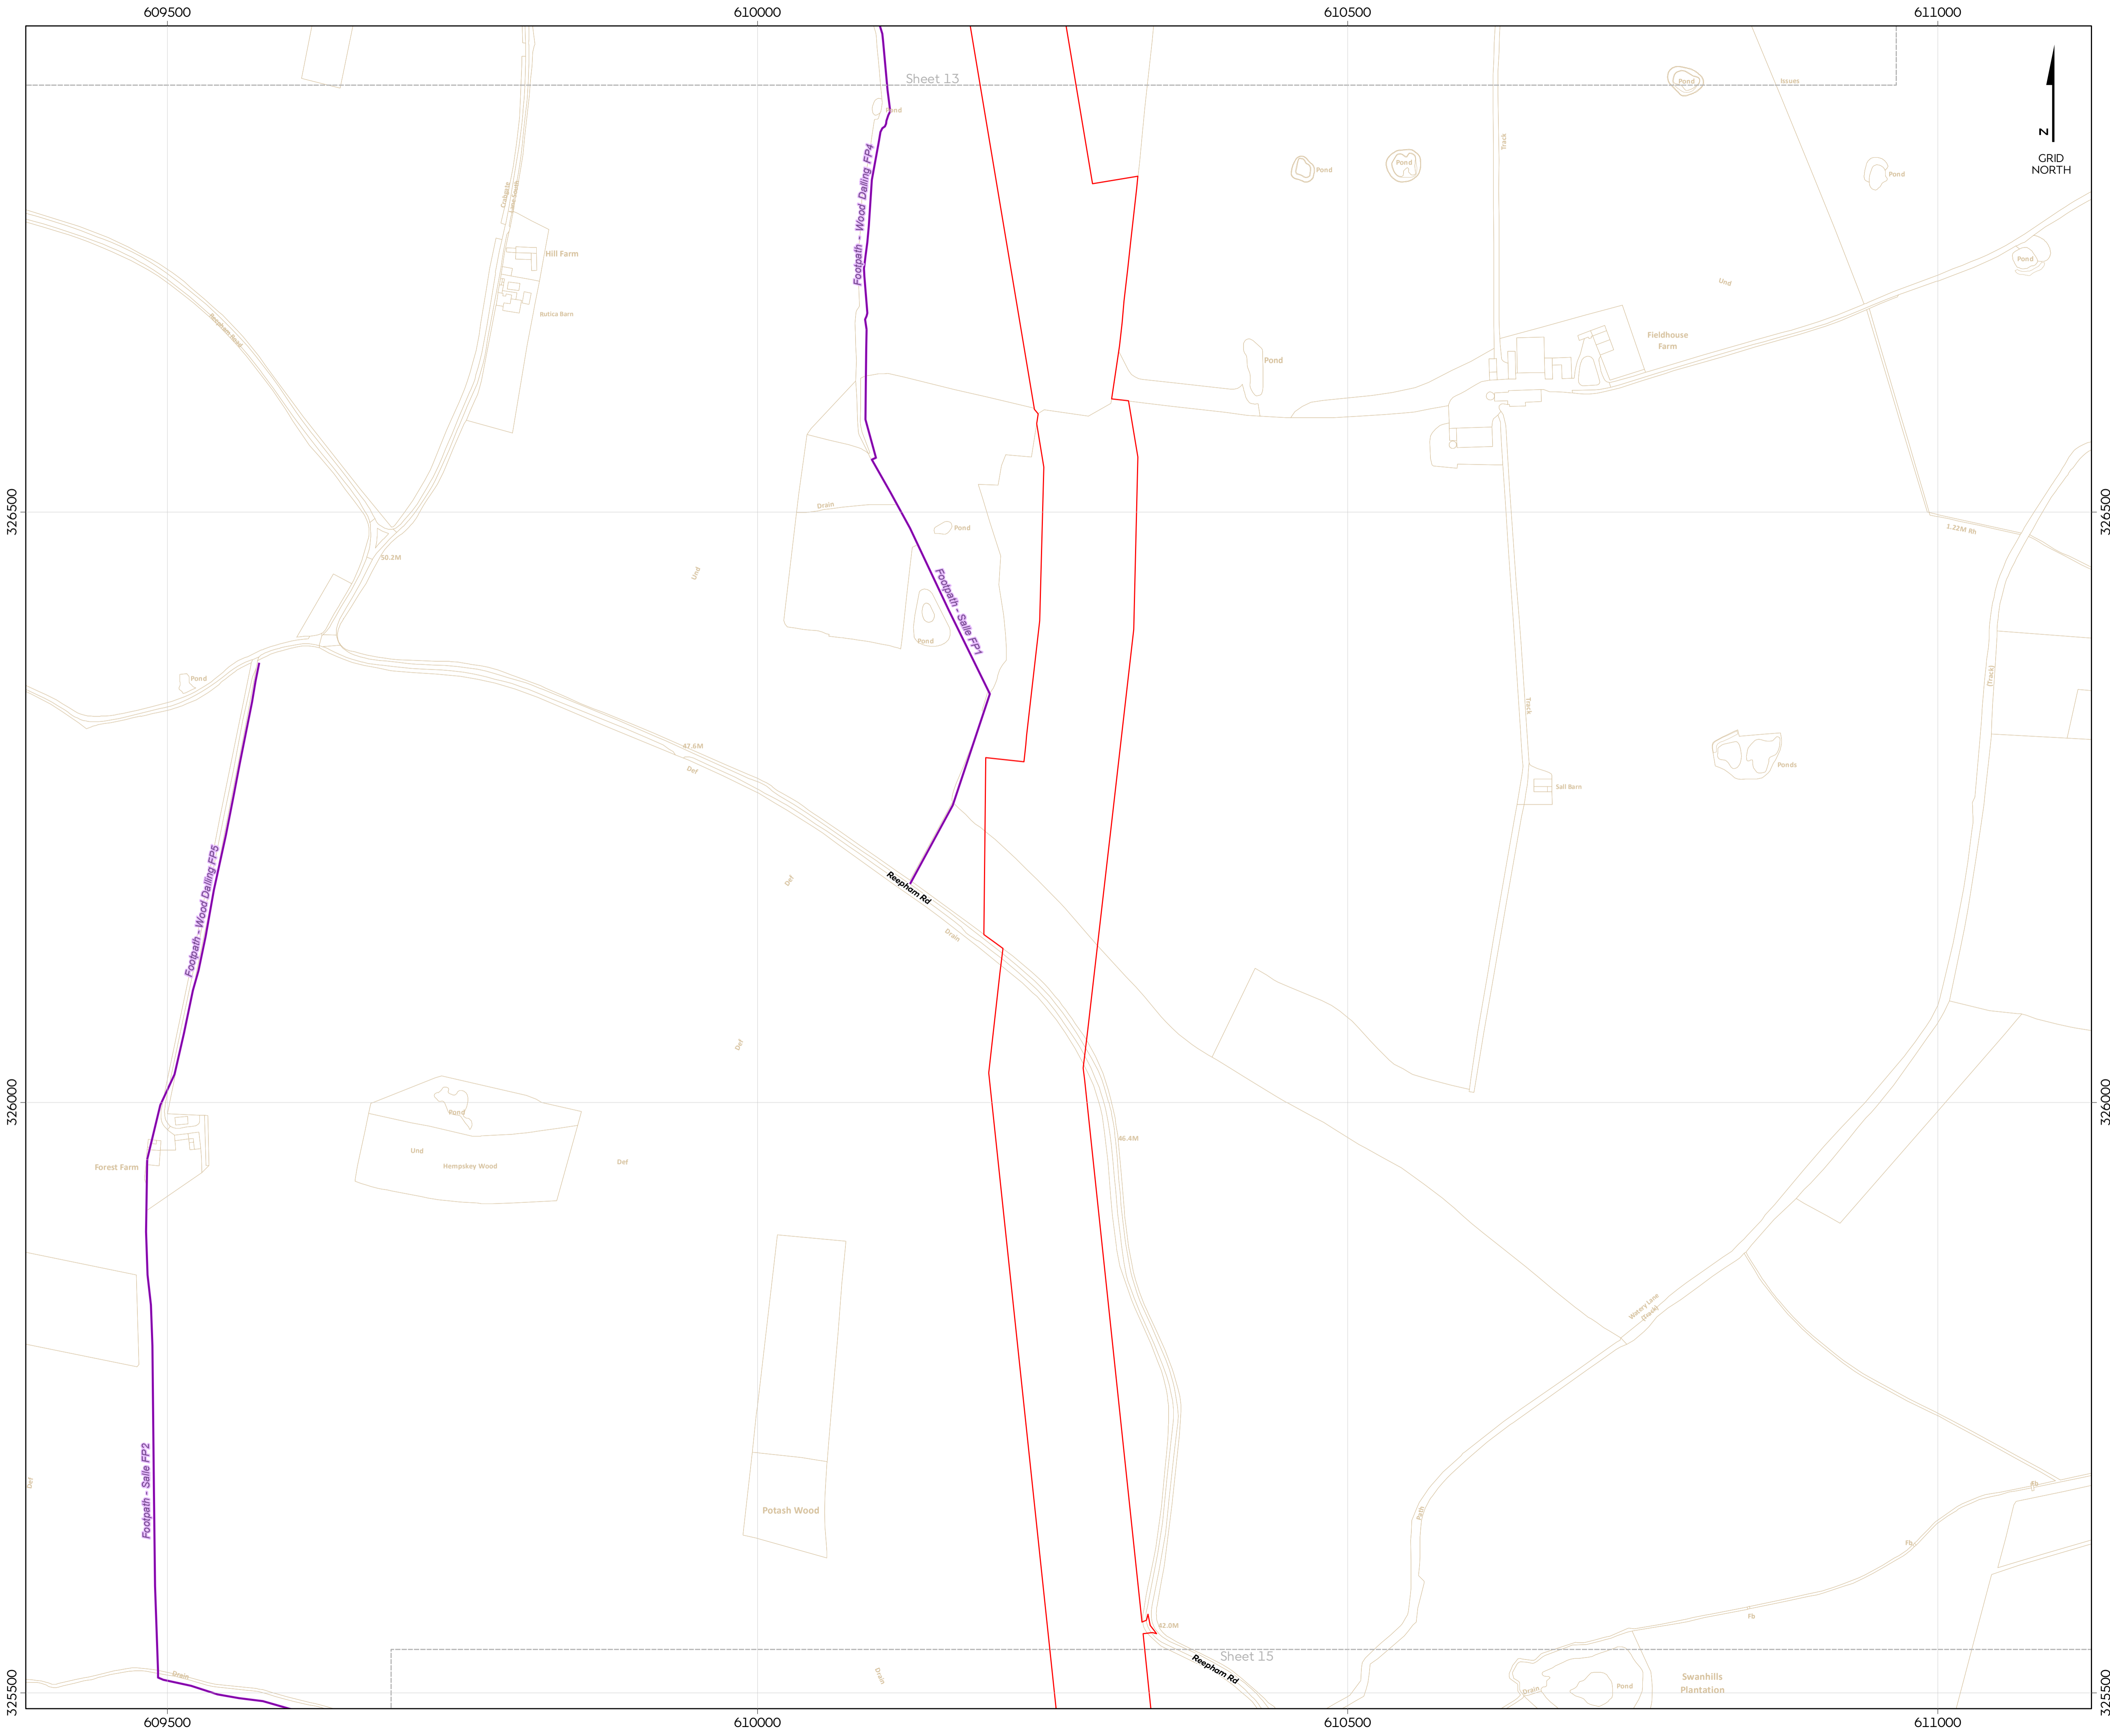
609500
610000
610500
611000

Sheet 13

N
GRID NORTH

Pond
Issues
Pond
Pond
Pond
Track
Pond
Hill Farm
Bulltia Barn
Pond
Und
Fieldhouse Farm
Pond
Drain
Pond
Und
50.2M
1.22M Rh
Pond
Pond
Track
Pond
47.6M
Def
Ponds
Sall Barn
Def
Reepham Rd
Drain
Def
86.4M
Pond
Forest Farm
Und
Hempskey Wood
Def
Watery Lane (Track)
Def
Potash Wood
Path
Rh
Fb
Fb
52.0M
Sheet 15
Reepham Rd
Drain
Drain
Pond
Swanhills Plantation

Footpath - Wood Dalling FP4
Footpath - Salle FP1
Footpath - Wood Dalling FP5
Footpath - Salle FP2

326500
326000
325500
326500
326000
325500

609500
610000
610500
611000